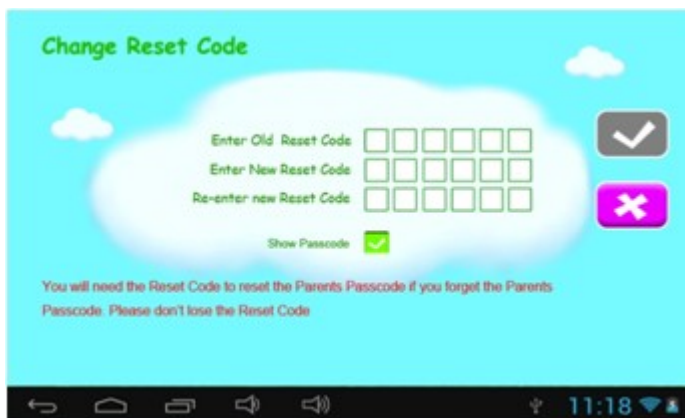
Change Reset Code

Enter Old Reset Code
Enter New Reset Code
Re-enter new Reset Code

Show Passcode

You will need the Reset Code to reset the Parents Passcode if you forget the Parents Passcode. Please don't lose the Reset Code

11:18